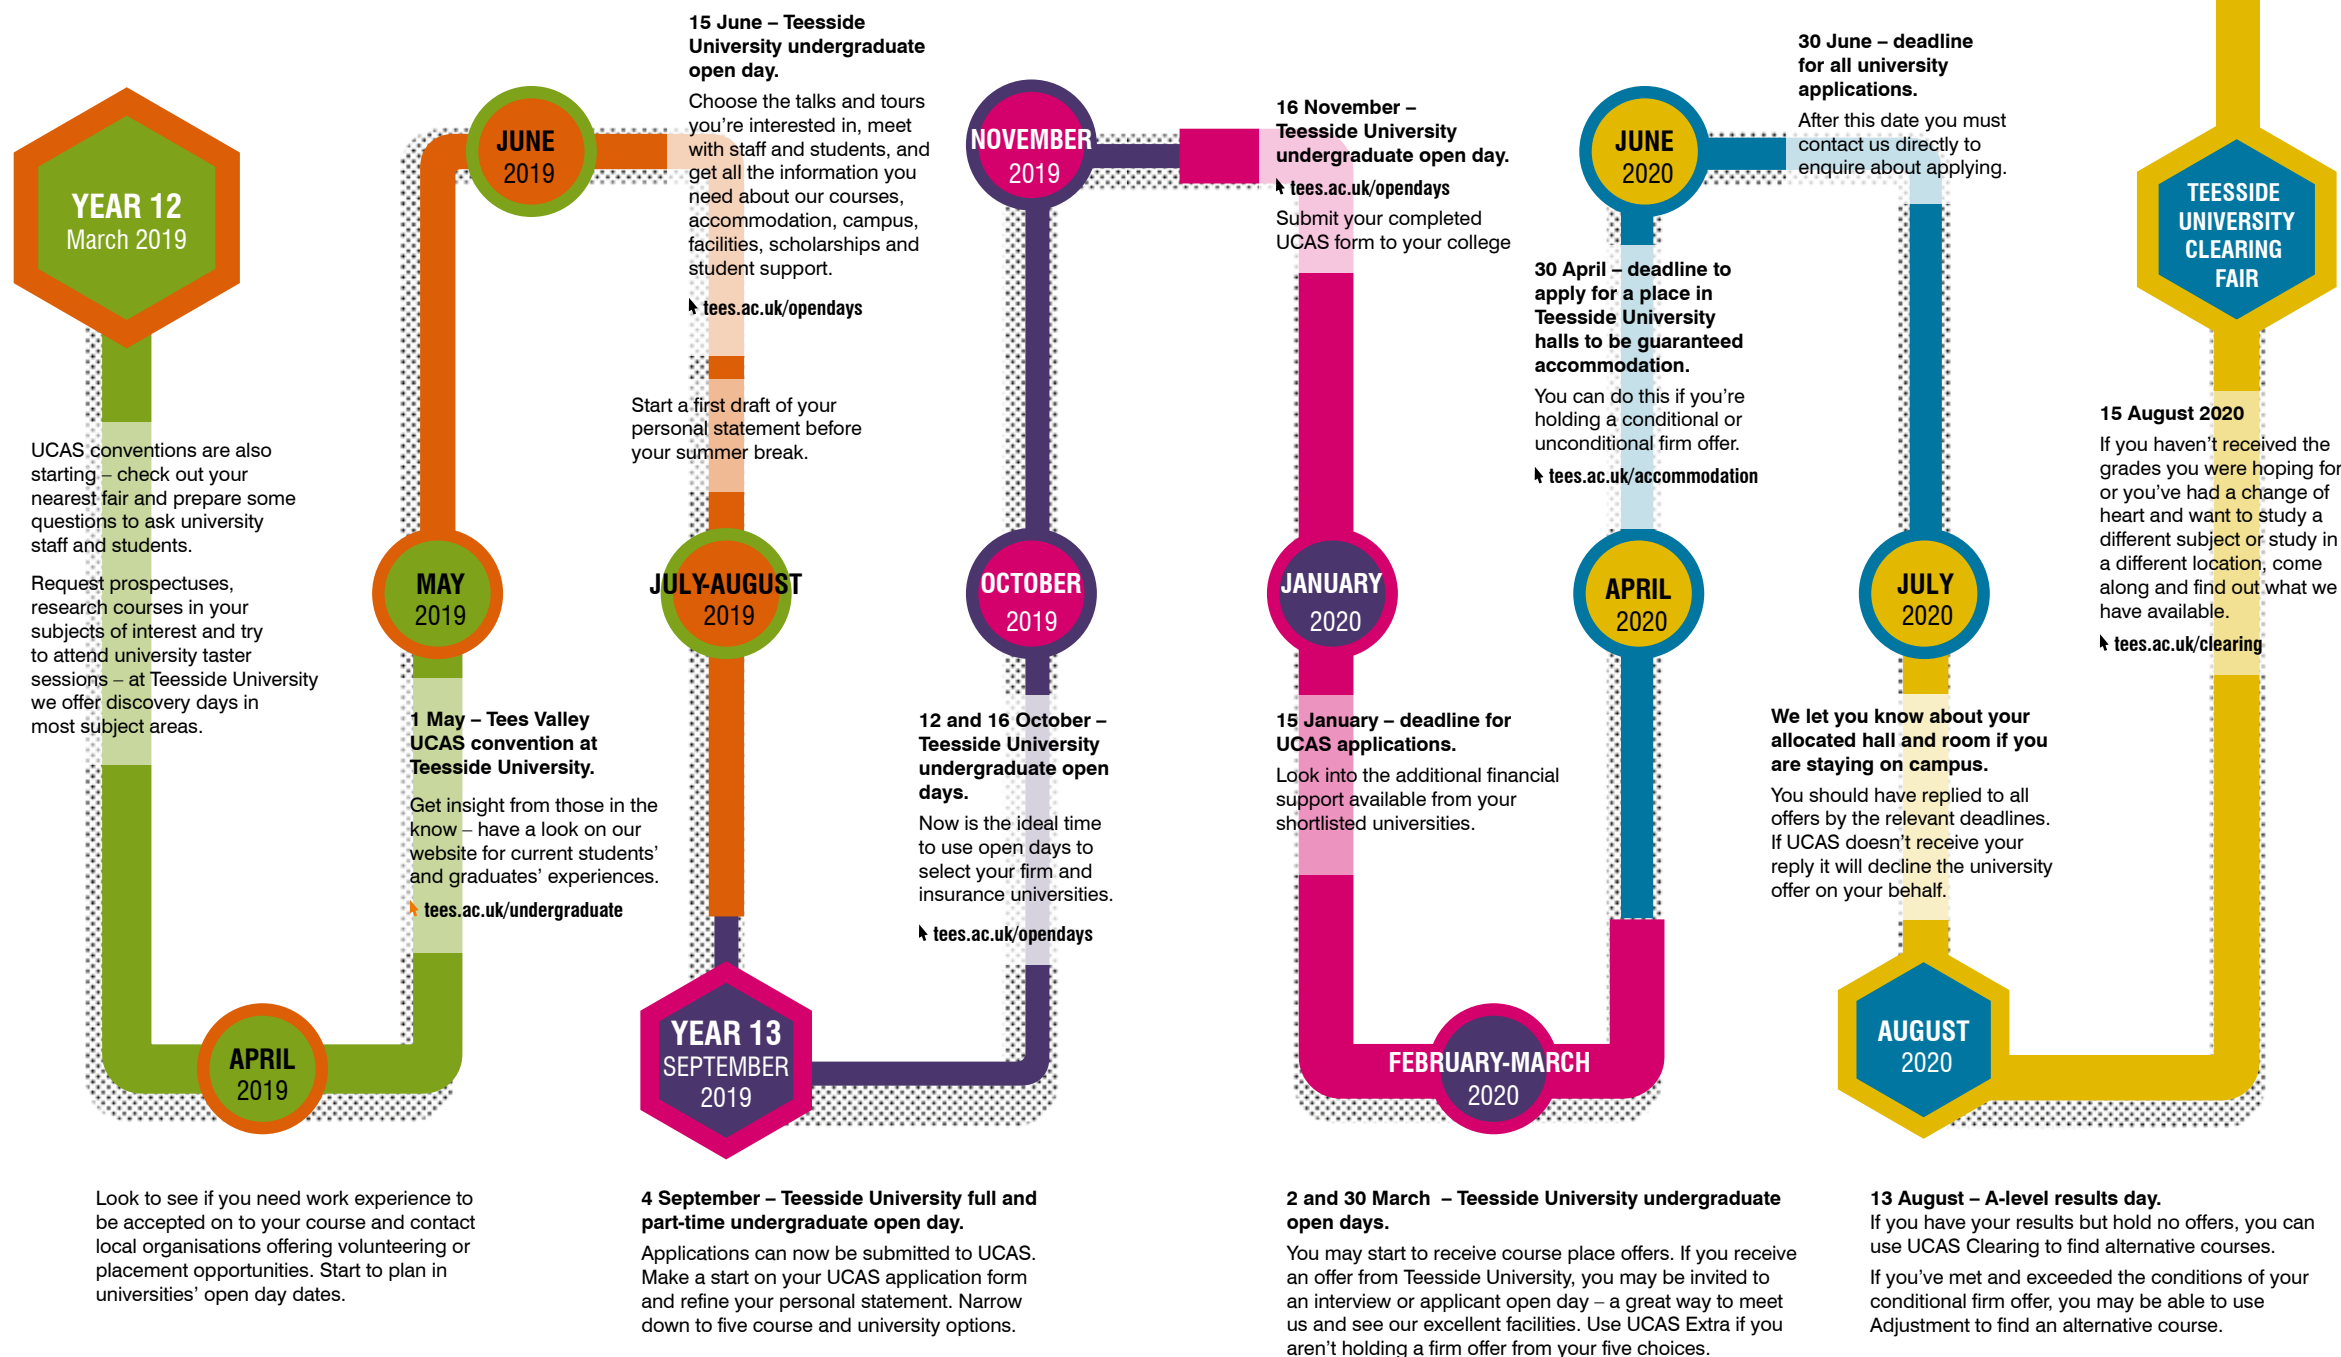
YEAR 12
March 2019

UCAS conventions are also starting – check out your nearest fair and prepare some questions to ask university staff and students.

Request prospectuses, research courses in your subjects of interest and try to attend university taster sessions – at Teesside University we offer discovery days in most subject areas.

APRIL
2019

Look to see if you need work experience to be accepted on to your course and contact local organisations offering volunteering or placement opportunities. Start to plan in universities' open day dates.

MAY
2019

1 May – Tees Valley UCAS convention at Teesside University.

Get insight from those in the know – have a look on our website for current students' and graduates' experiences.

tees.ac.uk/undergraduate

JUNE
2019

15 June – Teesside University undergraduate open day.

Choose the talks and tours you're interested in, meet with staff and students, and get all the information you need about our courses, accommodation, campus, facilities, scholarships and student support.

tees.ac.uk/opendays

Start a first draft of your personal statement before your summer break.

JULY-AUGUST
2019

YEAR 13
SEPTEMBER
2019

4 September – Teesside University full and part-time undergraduate open day.

Applications can now be submitted to UCAS. Make a start on your UCAS application form and refine your personal statement. Narrow down to five course and university options.

OCTOBER
2019

12 and 16 October – Teesside University undergraduate open days.

Now is the ideal time to use open days to select your firm and insurance universities.

tees.ac.uk/opendays

NOVEMBER
2019

16 November – Teesside University undergraduate open day.

tees.ac.uk/opendays

Submit your completed UCAS form to your college

JANUARY
2020

15 January – deadline for UCAS applications.

Look into the additional financial support available from your shortlisted universities.

FEBRUARY-MARCH
2020

2 and 30 March – Teesside University undergraduate open days.

You may start to receive course place offers. If you receive an offer from Teesside University, you may be invited to an interview or applicant open day – a great way to meet us and see our excellent facilities. Use UCAS Extra if you aren't holding a firm offer from your five choices.

APRIL
2020

30 April – deadline to apply for a place in Teesside University halls to be guaranteed accommodation.

You can do this if you're holding a conditional or unconditional firm offer.

tees.ac.uk/accommodation

JUNE
2020

30 June – deadline for all university applications.

After this date you must contact us directly to enquire about applying.

JULY
2020

We let you know about your allocated hall and room if you are staying on campus.

You should have replied to all offers by the relevant deadlines. If UCAS doesn't receive your reply it will decline the university offer on your behalf.

AUGUST
2020

13 August – A-level results day.
If you have your results but hold no offers, you can use UCAS Clearing to find alternative courses.

If you've met and exceeded the conditions of your conditional firm offer, you may be able to use Adjustment to find an alternative course.

TEESSIDE UNIVERSITY CLEARING FAIR

15 August 2020

If you haven't received the grades you were hoping for or you've had a change of heart and want to study a different subject or study in a different location, come along and find out what we have available.

tees.ac.uk/clearing